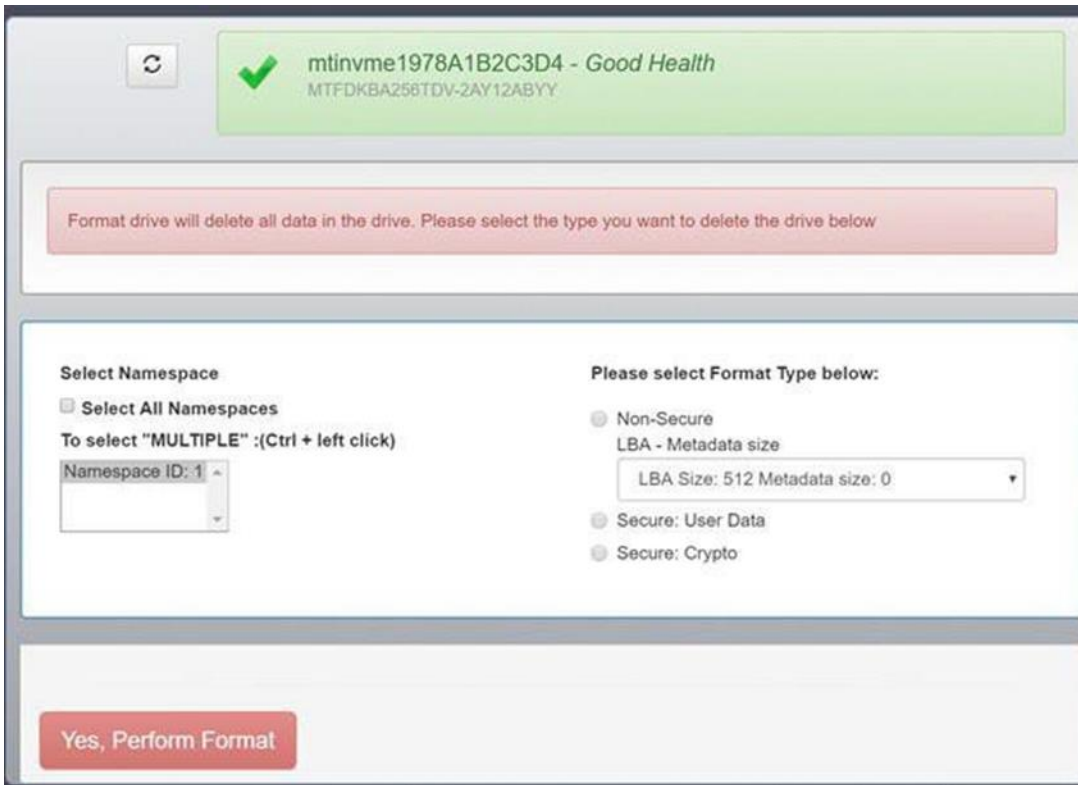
mtinvme1978A1B2C3D4 - *Good Health*
MTFDKBA256TDV-2AY12ABYY

Format drive will delete all data in the drive. Please select the type you want to delete the drive below

**Select Namespace**

Select All Namespaces

To select "MULTIPLE" :(Ctrl + left click)

Namespace ID: 1

**Please select Format Type below:**

Non-Secure

LBA - Metadata size

LBA Size: 512 Metadata size: 0

Secure: User Data

Secure: Crypto

Yes, Perform Format